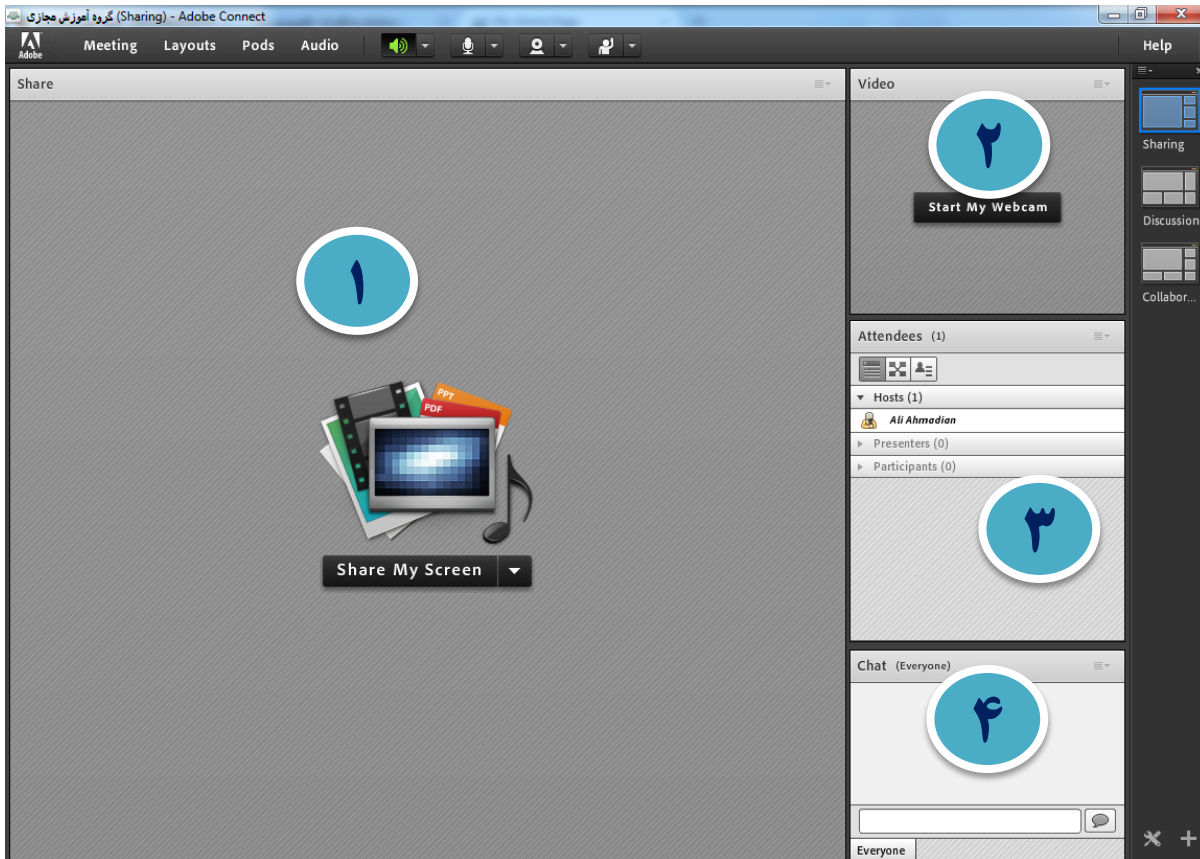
گروه آموزش مجازی (Sharing) - Adobe Connect

Adobe Meeting Layouts Pods Audio Help

Share

۱

PPT
PDF

Share My Screen

Video

۲

Start My Webcam

Attendees (1)

Hosts (1)
Ali Ahmadian
Presenters (0)
Participants (0)

۳

Chat (Everyone)

۴

Everyone

Sharing
Discussion
Collabor...